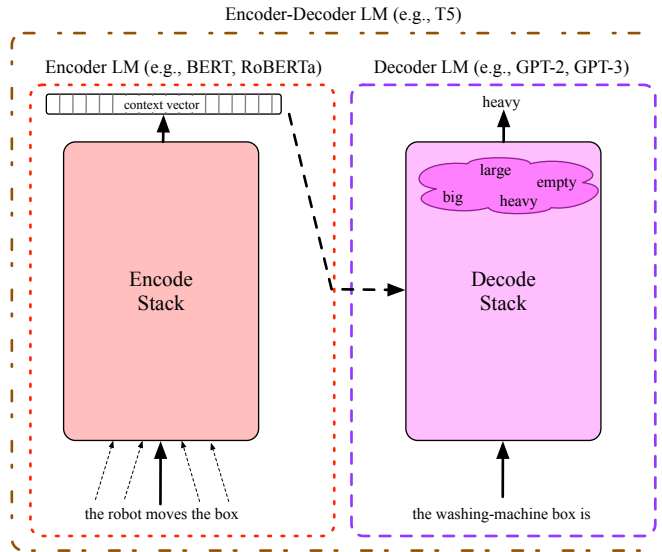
Encoder-Decoder LM (e.g., T5)

Encoder LM (e.g., BERT, RoBERTa)

context vector

Encode Stack

the robot moves the box

Decoder LM (e.g., GPT-2, GPT-3)

heavy

large
big
empty
heavy

Decode Stack

the washing-machine box is